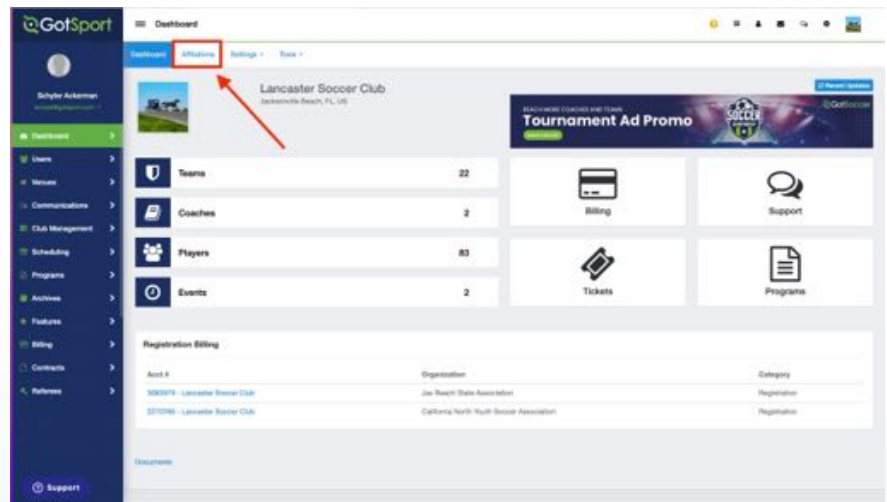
GotSport

Schyler Ackerman
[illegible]

Dashboard
Users
Venues
Communications
Club Management
Scheduling
Programs
Archives
Features
Billing
Contracts
Referees

Support

Dashboard

Dashboard Affiliations Settings Tools

Lancaster Soccer Club
Jacksonville Beach, FL, US

Recent Updates

REACH MORE COACHES AND TEAMS
Tournament Ad Promo
Learn more
SOCCER
GotSoccer

Teams 22
Coaches 2
Players 83
Events 2

Billing
Support
Tickets
Programs

Registration Billing

| Acct # | Organization | Category |
|---|---|---|
| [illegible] - Lancaster Soccer Club | Jax Beach State Association | Registration |
| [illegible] - Lancaster Soccer Club | California North Youth Soccer Association | Registration |

Documents